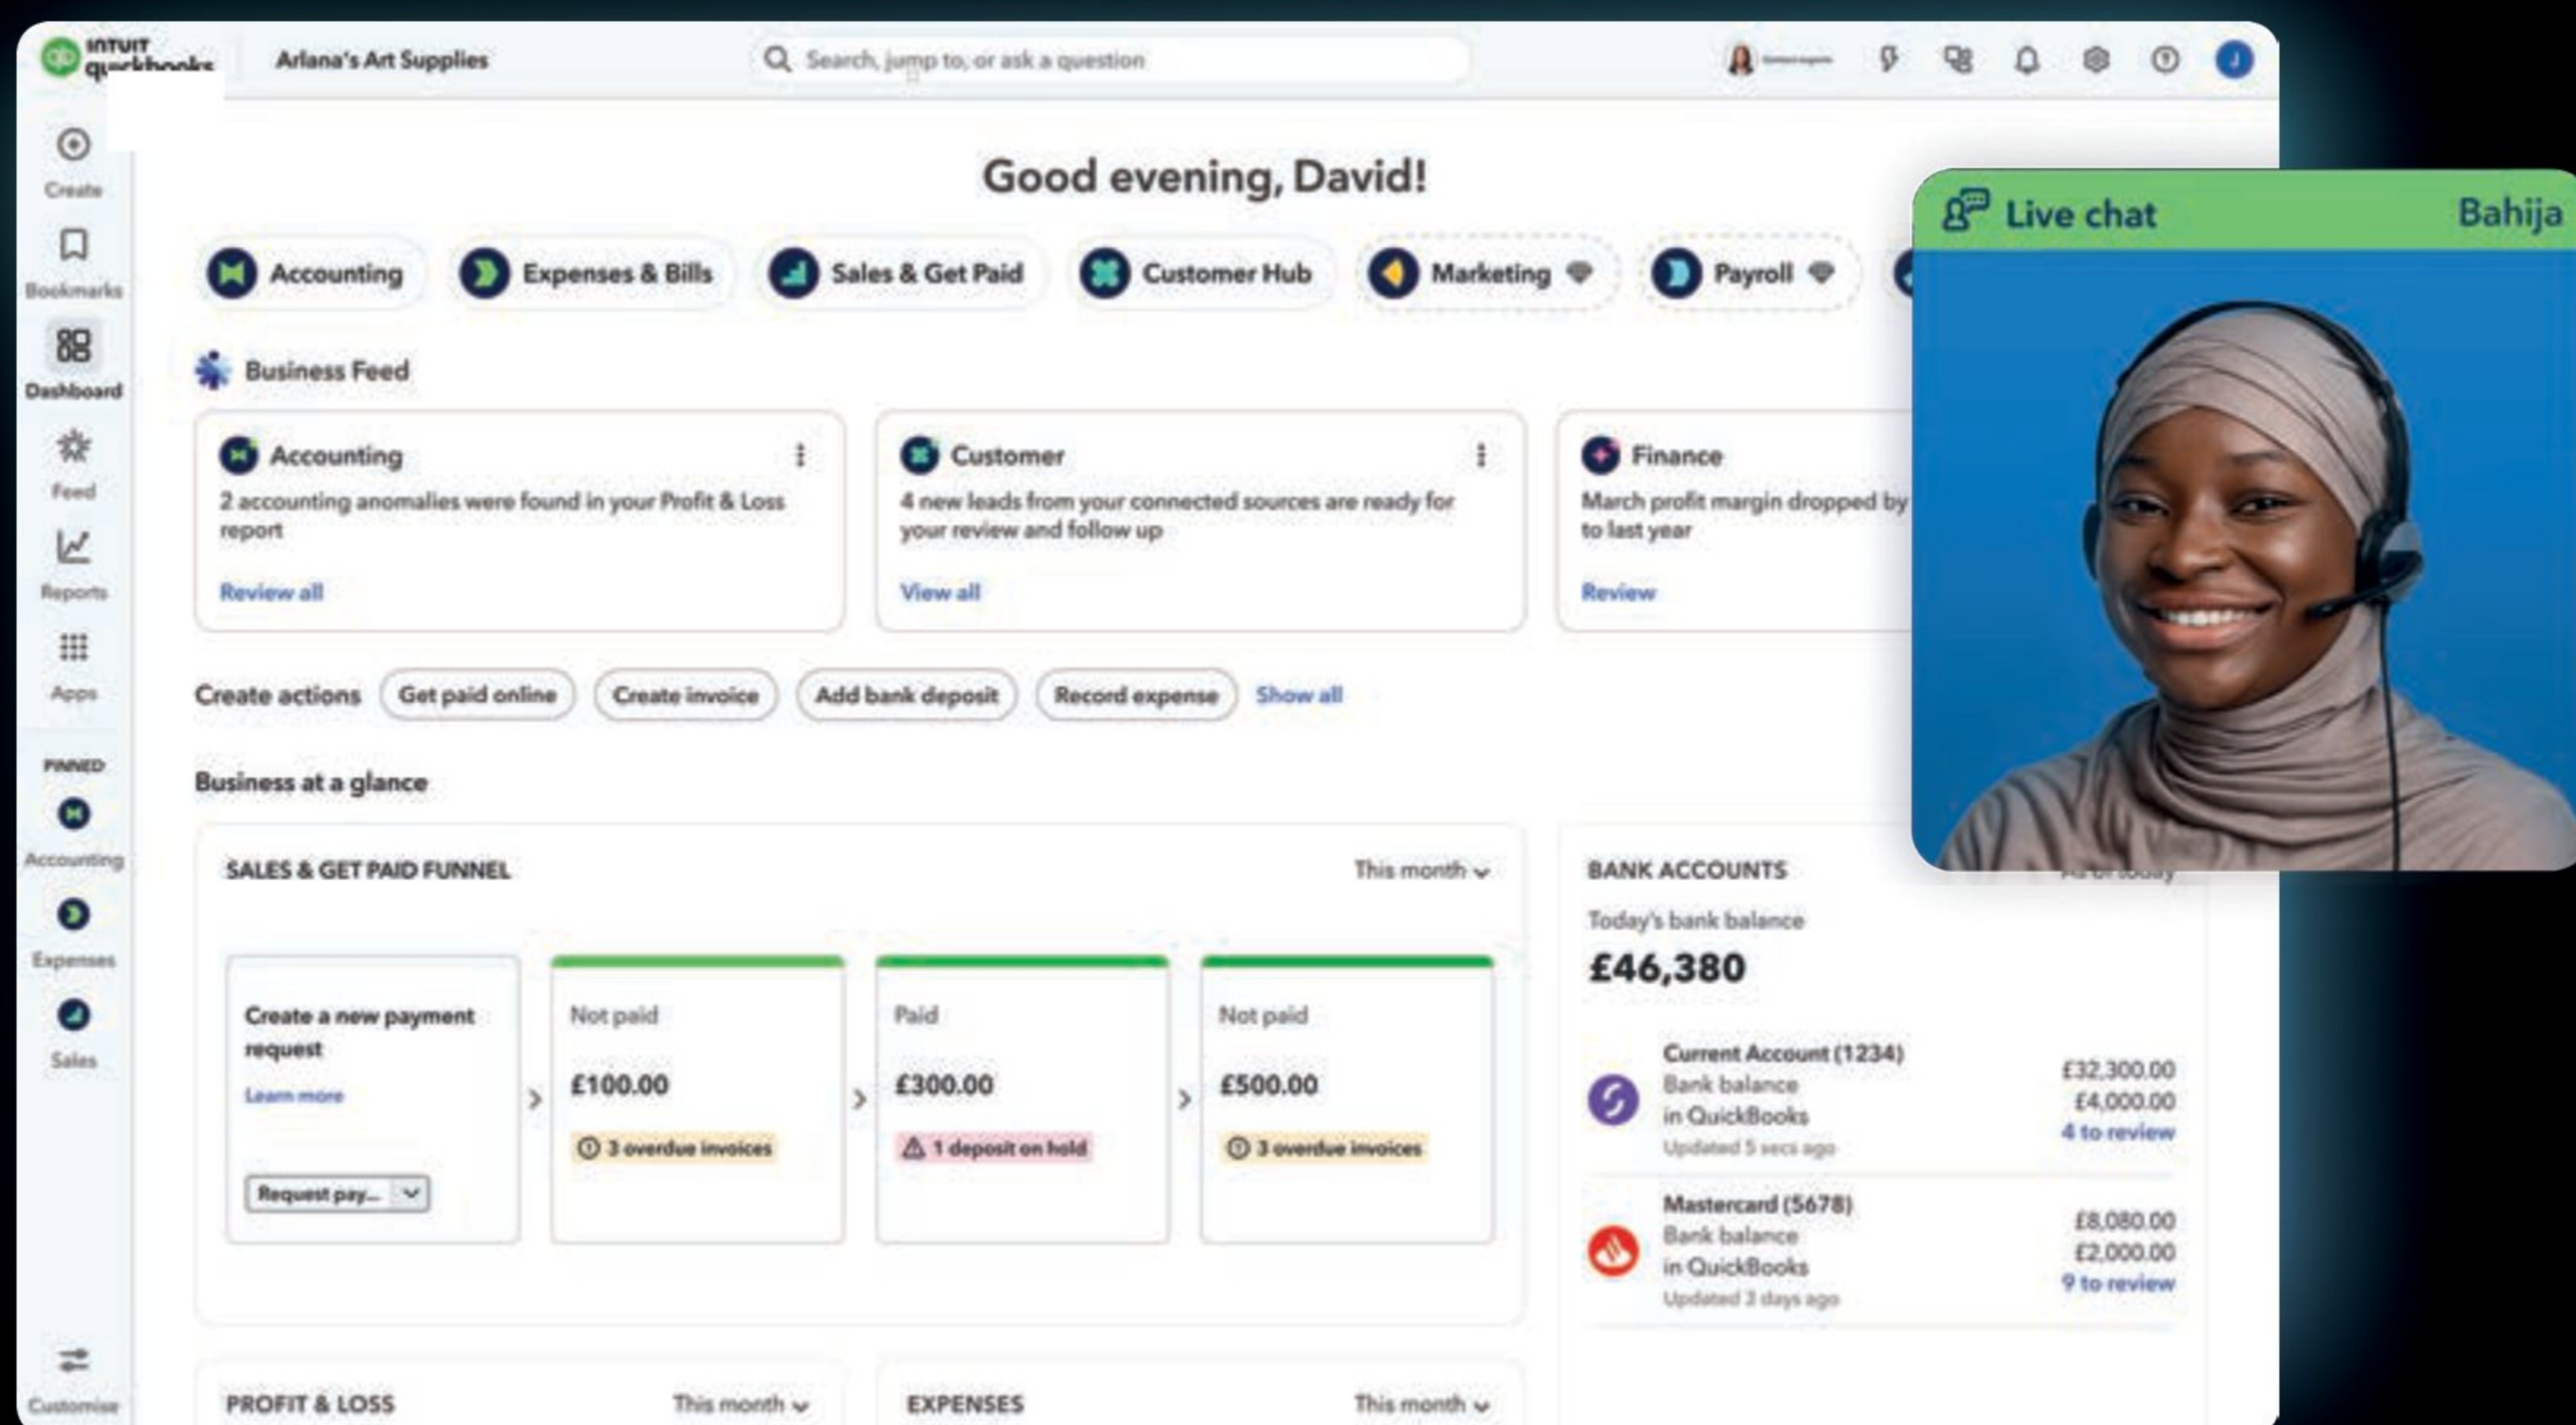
intuit quickbooks
Arlana's Art Supplies
Search, jump to, or ask a question

Create
Bookmarks
Dashboard
Feed
Reports
Apps
PINNED
Accounting
Expenses
Sales
Customise

Good evening, David!

Accounting
Expenses & Bills
Sales & Get Paid
Customer Hub
Marketing
Payroll

Business Feed

Accounting
2 accounting anomalies were found in your Profit & Loss report
Review all

Customer
4 new leads from your connected sources are ready for your review and follow up
View all

Finance
March profit margin dropped by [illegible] to last year
Review

Create actions
Get paid online
Create invoice
Add bank deposit
Record expense
Show all

Business at a glance

SALES & GET PAID FUNNEL
This month

Create a new payment request
Learn more
Request pay...

Not paid
£100.00
3 overdue invoices

Paid
£300.00
1 deposit on hold

Not paid
£500.00
3 overdue invoices

BANK ACCOUNTS
Today's bank balance
£46,380

Current Account (1234)
Bank balance
in QuickBooks
Updated 5 secs ago
£32,300.00
£4,000.00
4 to review

Mastercard (5678)
Bank balance
in QuickBooks
Updated 3 days ago
£8,080.00
£2,000.00
9 to review

PROFIT & LOSS
This month

EXPENSES
This month

Live chat
Bahija